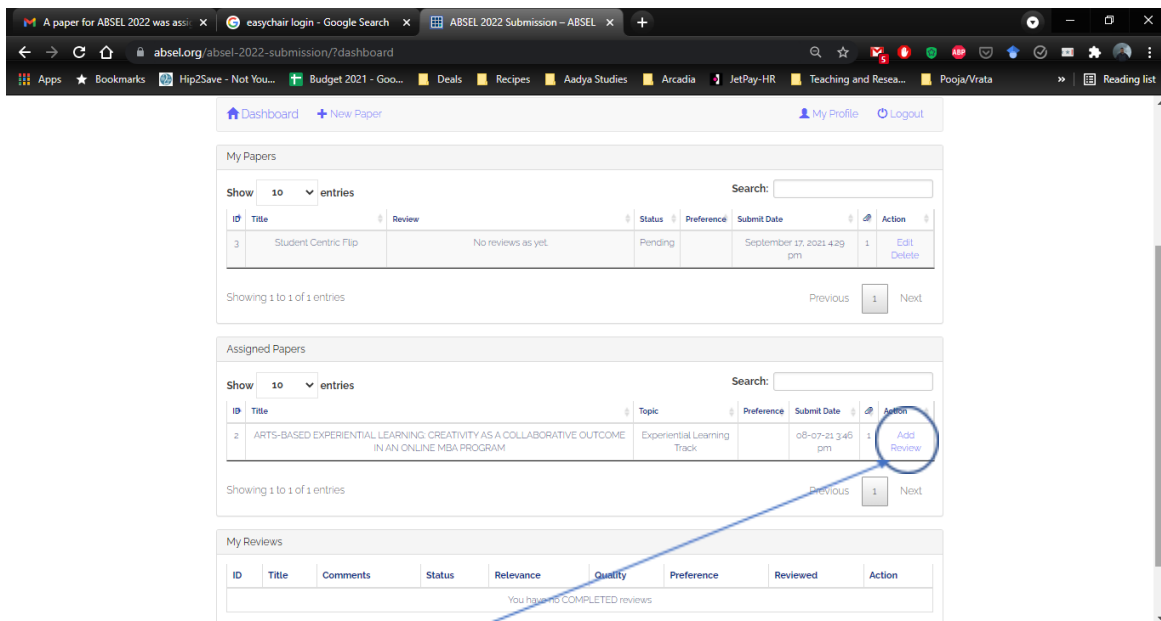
A paper for ABSEL 2022 was assi ×
easychair login - Google Search ×
ABSEL 2022 Submission – ABSEL ×
+

absel.org/absel-2022-submission/?dashboard

Apps Bookmarks Hip2Save - Not You... Budget 2021 - Goo... Deals Recipes Aadya Studies Arcadia JetPay-HR Teaching and Resea... Pooja/Vrata » Reading list

Dashboard + New Paper My Profile Logout

My Papers

Show 10 entries Search:

| ID | Title | Review | Status | Preference | Submit Date | | Action |
|---|---|---|---|---|---|---|---|
| 3 | Student Centric Flip | No reviews as yet. | Pending | | September 17, 2021 4:29 pm | 1 | Edit Delete |

Showing 1 to 1 of 1 entries Previous 1 Next

Assigned Papers

Show 10 entries Search:

| ID | Title | Topic | Preference | Submit Date | | Action |
|---|---|---|---|---|---|---|
| 2 | ARTS-BASED EXPERIENTIAL LEARNING: CREATIVITY AS A COLLABORATIVE OUTCOME IN AN ONLINE MBA PROGRAM | Experiential Learning Track | | 08-07-21 3:46 pm | 1 | Add Review |

Showing 1 to 1 of 1 entries Previous 1 Next

My Reviews

| ID | Title | Comments | Status | Relevance | Quality | Preference | Reviewed | Action |
|---|---|---|---|---|---|---|---|---|
| You have no COMPLETED reviews | | | | | | | | |